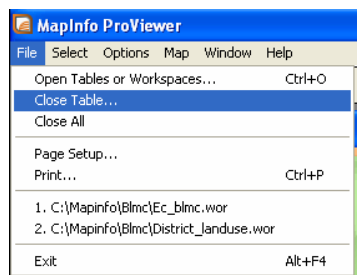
MapInfo ProViewer

File Select Options Map Window Help

Open Tables or Workspaces... Ctrl+O
Close Table...
Close All

Page Setup...
Print... Ctrl+P

1. C:\Mapinfo\Blmc\Ec_blmc.wor
2. C:\Mapinfo\Blmc\District_landuse.wor

Exit Alt+F4